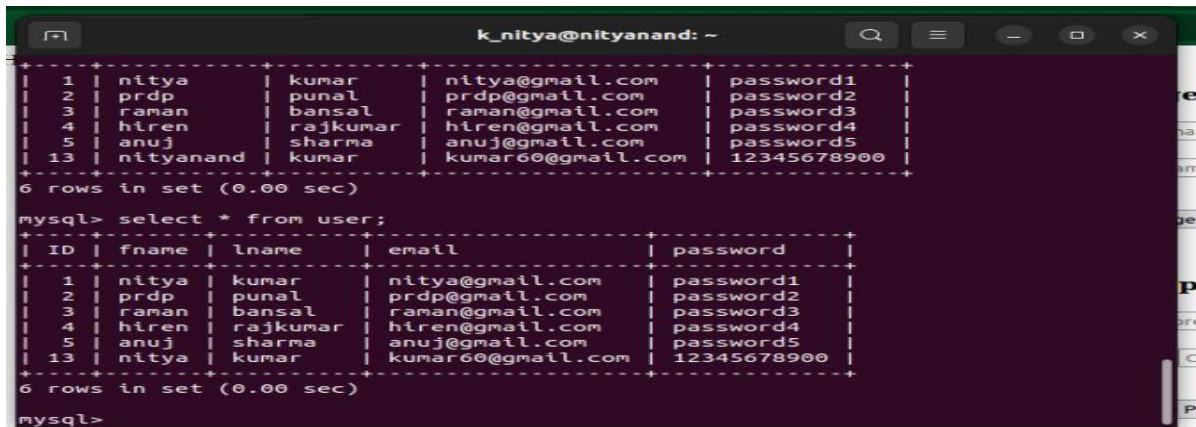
k_nitya@nityanand: ~

| 1 | nitya | kumar | nitya@gmail.com | password1 |
|---|---|---|---|---|
| 2 | prdp | punal | prdp@gmail.com | password2 |
| 3 | raman | bansal | raman@gmail.com | password3 |
| 4 | hiren | rajkumar | hiren@gmail.com | password4 |
| 5 | anuj | sharma | anuj@gmail.com | password5 |
| 13 | nityanand | kumar | kumar60@gmail.com | 12345678900 |

6 rows in set (0.00 sec)

mysql> select * from user;

| ID | fname | lname | email | password |
|---|---|---|---|---|
| 1 | nitya | kumar | nitya@gmail.com | password1 |
| 2 | prdp | punal | prdp@gmail.com | password2 |
| 3 | raman | bansal | raman@gmail.com | password3 |
| 4 | hiren | rajkumar | hiren@gmail.com | password4 |
| 5 | anuj | sharma | anuj@gmail.com | password5 |
| 13 | nitya | kumar | kumar60@gmail.com | 12345678900 |

6 rows in set (0.00 sec)

mysql>